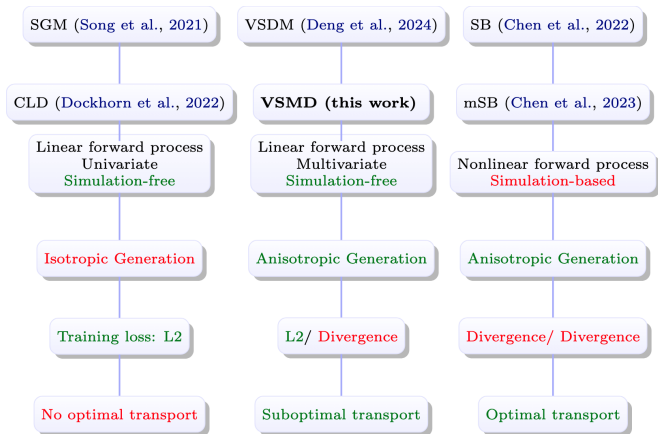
SGM (Song et al., 2021)

CLD (Dockhorn et al., 2022)

Linear forward process
Univariate
Simulation-free

Isotropic Generation

Training loss: L2

No optimal transport

VSDM (Deng et al., 2024)

**VSMD (this work)**

Linear forward process
Multivariate
Simulation-free

Anisotropic Generation

L2/ Divergence

Suboptimal transport

SB (Chen et al., 2022)

mSB (Chen et al., 2023)

Nonlinear forward process
Simulation-based

Anisotropic Generation

Divergence/ Divergence

Optimal transport